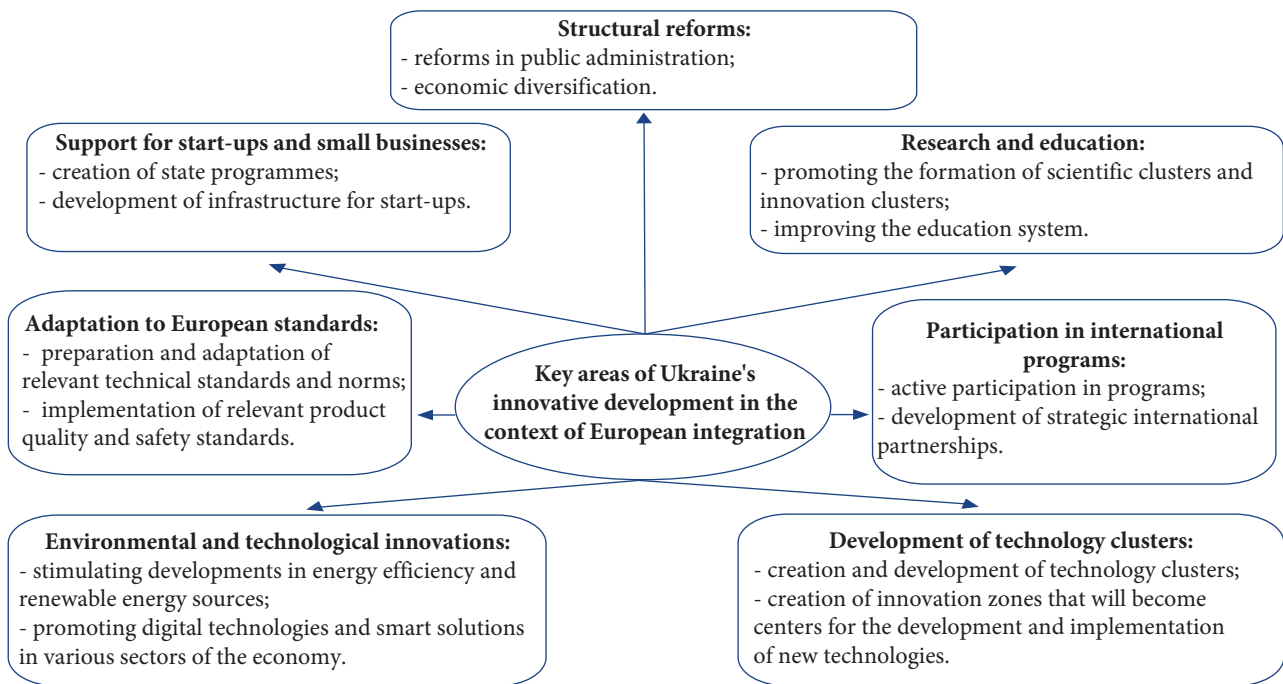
**Structural reforms:**
- reforms in public administration;
- economic diversification.

**Support for start-ups and small businesses:**
- creation of state programmes;
- development of infrastructure for start-ups.

**Research and education:**
- promoting the formation of scientific clusters and innovation clusters;
- improving the education system.

**Adaptation to European standards:**
- preparation and adaptation of relevant technical standards and norms;
- implementation of relevant product quality and safety standards.

**Key areas of Ukraine's innovative development in the context of European integration**

**Participation in international programs:**
- active participation in programs;
- development of strategic international partnerships.

**Environmental and technological innovations:**
- stimulating developments in energy efficiency and renewable energy sources;
- promoting digital technologies and smart solutions in various sectors of the economy.

**Development of technology clusters:**
- creation and development of technology clusters;
- creation of innovation zones that will become centers for the development and implementation of new technologies.